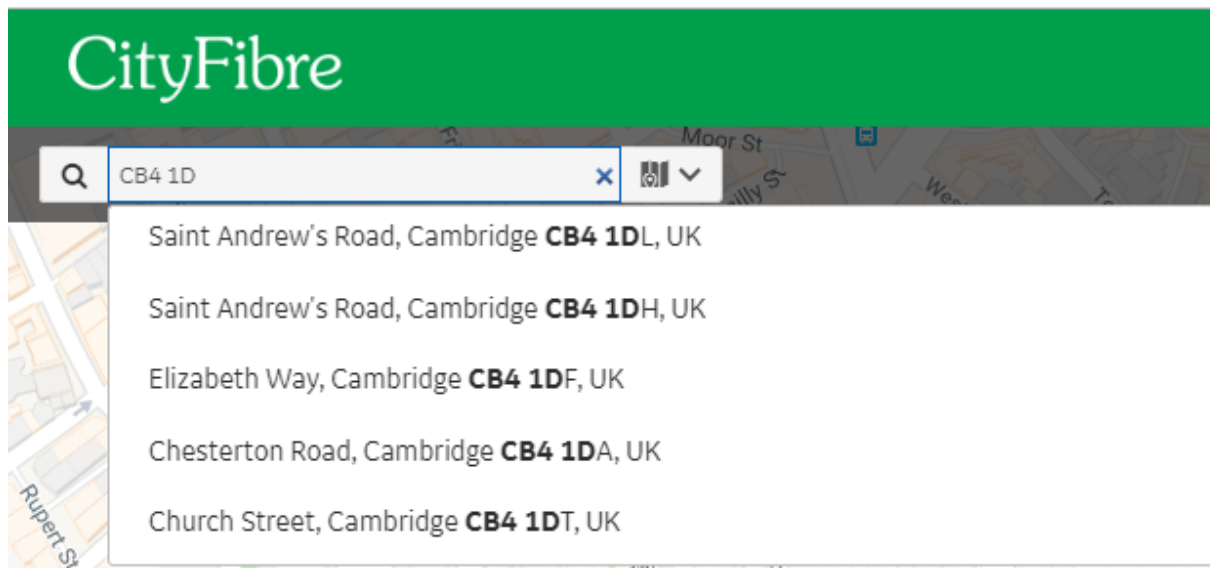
CityFibre

Moor St

CB4 1D

Saint Andrew's Road, Cambridge **CB4 1D**L, UK

Saint Andrew's Road, Cambridge **CB4 1D**H, UK

Elizabeth Way, Cambridge **CB4 1D**F, UK

Chesterton Road, Cambridge **CB4 1D**A, UK

Church Street, Cambridge **CB4 1D**T, UK

Rupert St